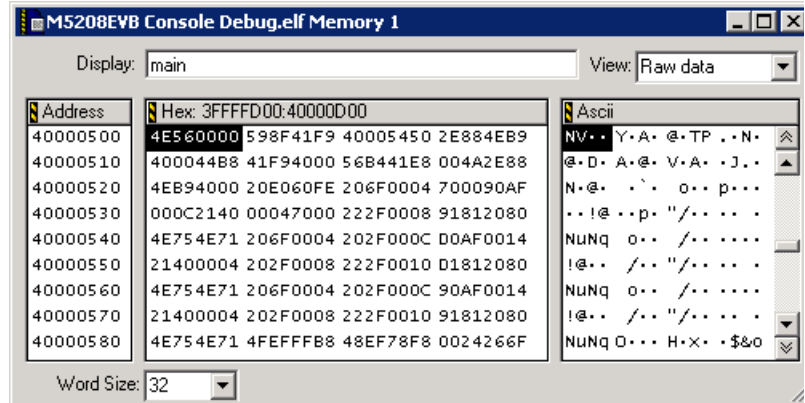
M5208EVB Console Debug.elf Memory 1

Display: main

View: Raw data

| Address | Hex: 3FFFFD00:40000D00 | Ascii |
|---|---|---|
| 40000500 | 4E560000 598F41F9 40005450 2E884EB9 | NV·· Y·A· @·TP ·.N· |
| 40000510 | 400044B8 41F94000 56B441E8 004A2E88 | @·D· A·@· V·A· ·J.· |
| 40000520 | 4EB94000 20E060FE 206F0004 700090AF | N·@· ·`· o·· p··· |
| 40000530 | 000C2140 00047000 222F0008 91812080 | ··!@ ··p· "/·· ·· · |
| 40000540 | 4E754E71 206F0004 202F000C D0AF0014 | NuNq o·· /·· ···· |
| 40000550 | 21400004 202F0008 222F0010 D1812080 | !@·· /·· "/·· ·· · |
| 40000560 | 4E754E71 206F0004 202F000C 90AF0014 | NuNq o·· /·· ···· |
| 40000570 | 21400004 202F0008 222F0010 91812080 | !@·· /·· "/·· ·· · |
| 40000580 | 4E754E71 4FEFFFB8 48EF78F8 0024266F | NuNq O··· H·x· ·$&o |

Word Size: 32